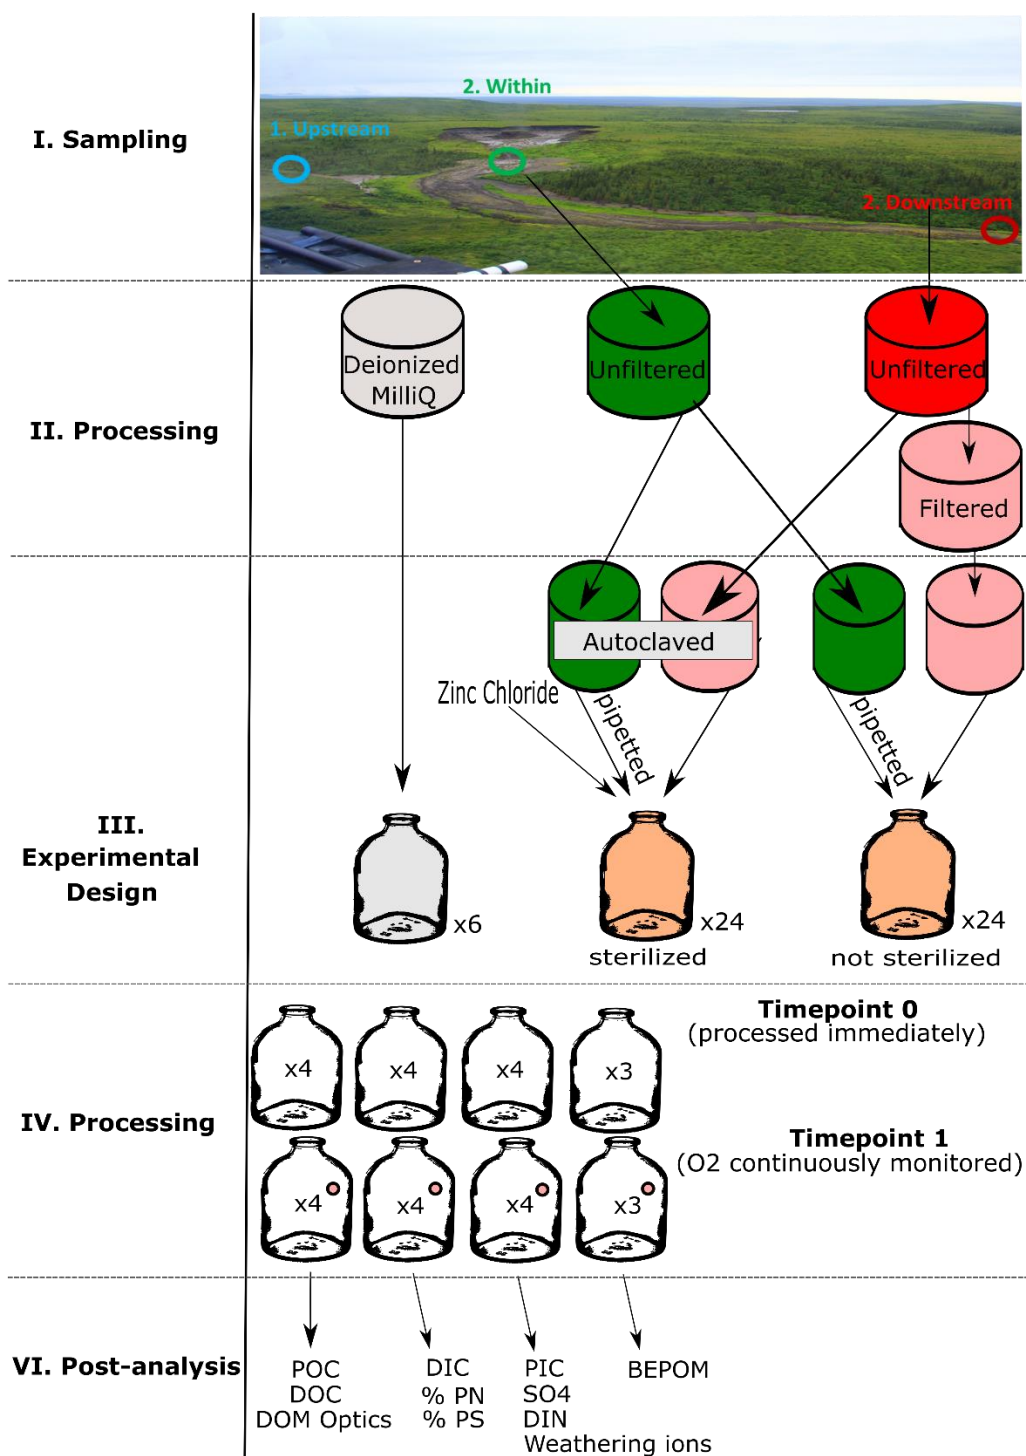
I. Sampling

1. Upstream

2. Within

2. Downstream

II. Processing

Deionized MilliQ

Unfiltered

Unfiltered

Filtered

Autoclaved

Zinc Chloride

pipetted

pipetted

III. Experimental Design

x6

x24

sterilized

x24

not sterilized

IV. Processing

Timepoint 0
(processed immediately)

x4 x4 x4 x3

Timepoint 1
(O2 continuously monitored)

x4 x4 x4 x3

VI. Post-analysis

POC
DOC
DOM Optics

DIC
% PN
% PS

PIC
SO4
DIN
Weathering ions

BEPOM